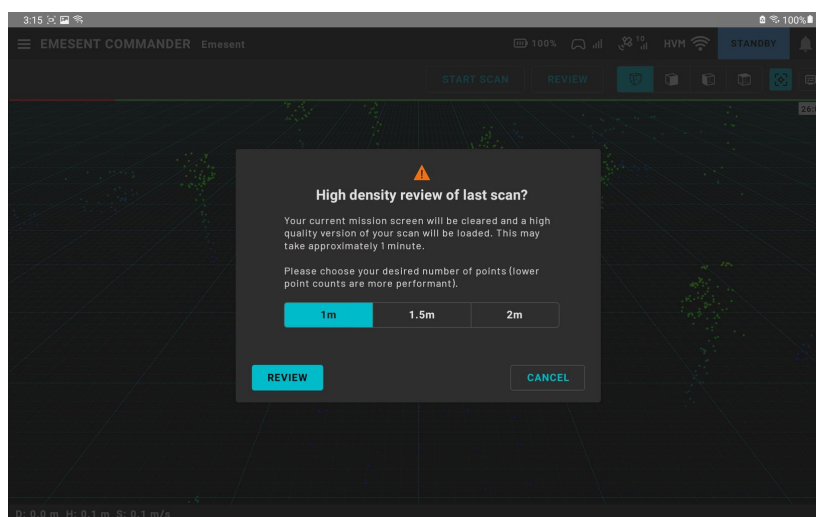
3:15

100%

EMESENT COMMANDER Emesent

100%

10

HVM

STANDBY

START SCAN

REVIEW

26

High density review of last scan?

Your current mission screen will be cleared and a high quality version of your scan will be loaded. This may take approximately 1 minute.

Please choose your desired number of points (lower point counts are more performant).

| 1m | 1.5m | 2m |
|---|---|---|

REVIEW

CANCEL

D: 0.0 m H: 0.1 m S: 0.1 m/s